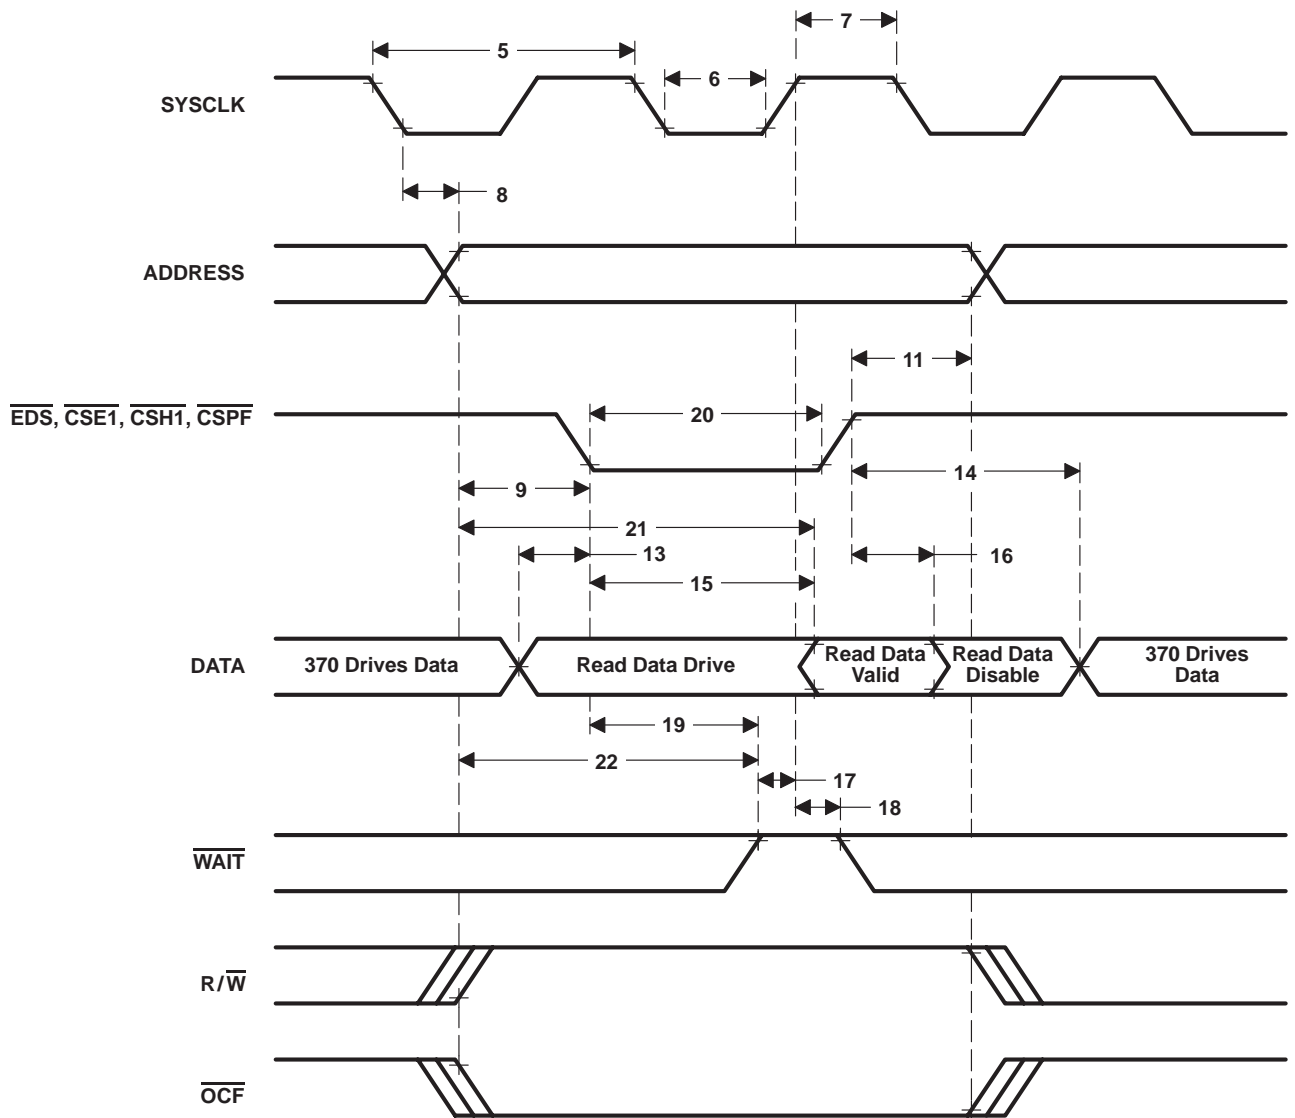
7

5

6

SYSCLK

8

ADDRESS

11

$\overline{EDS}$, $\overline{CSE1}$, $\overline{CSH1}$, $\overline{CSPF}$

20

14

9

21

13

16

15

DATA

370 Drives Data

Read Data Drive

Read Data Valid

Read Data Disable

370 Drives Data

19

22

17

18

$\overline{WAIT}$

$R/\overline{W}$

$\overline{OCF}$